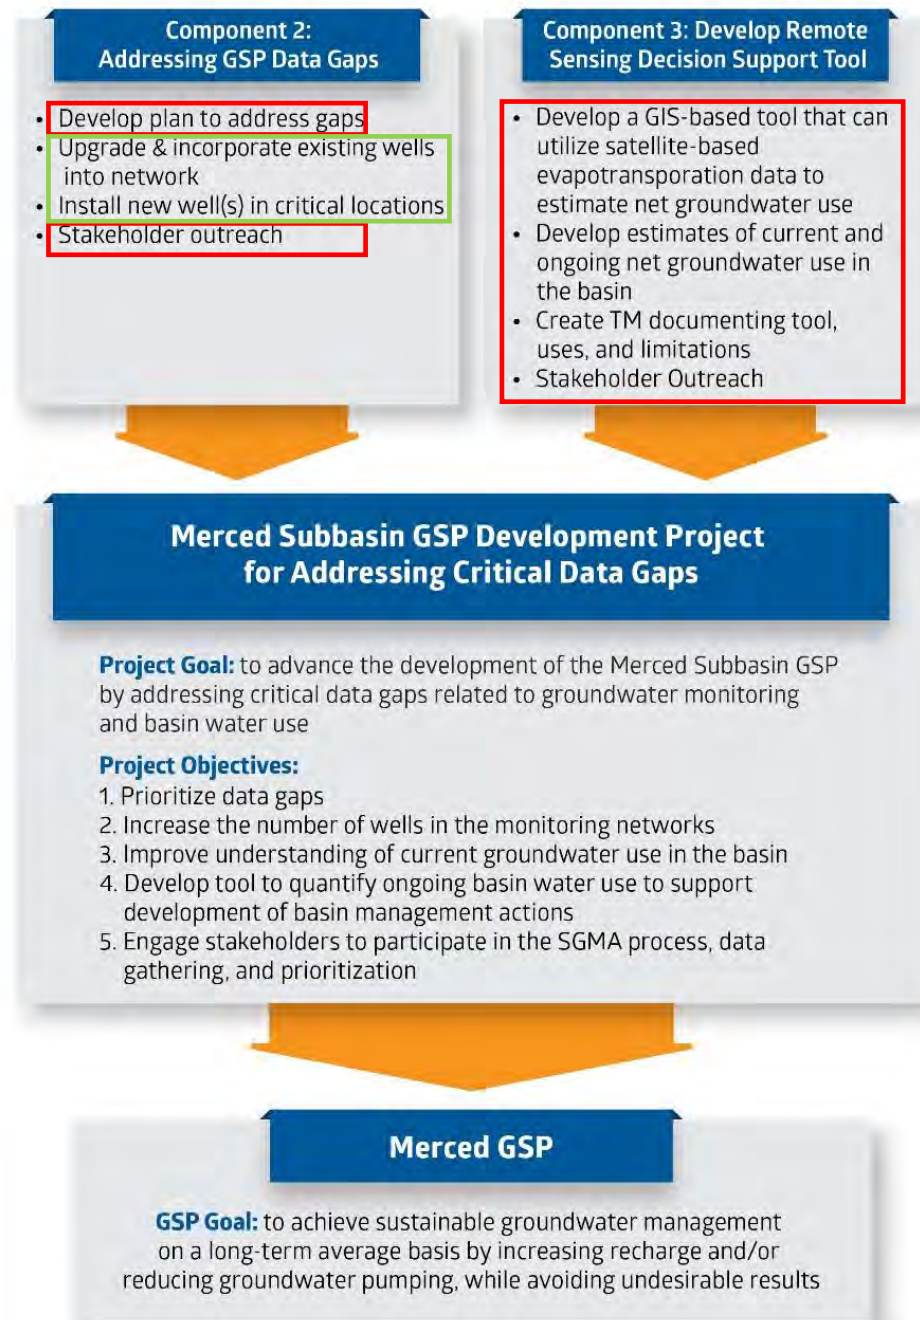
Component 2: Addressing GSP Data Gaps

- Develop plan to address gaps
- Upgrade & incorporate existing wells into network
- Install new well(s) in critical locations
- Stakeholder outreach

Component 3: Develop Remote Sensing Decision Support Tool

- Develop a GIS-based tool that can utilize satellite-based evapotransporation data to estimate net groundwater use
- Develop estimates of current and ongoing net groundwater use in the basin
- Create TM documenting tool, uses, and limitations
- Stakeholder Outreach

Merced Subbasin GSP Development Project for Addressing Critical Data Gaps

Project Goal: to advance the development of the Merced Subbasin GSP by addressing critical data gaps related to groundwater monitoring and basin water use

Project Objectives:
1. Prioritize data gaps
2. Increase the number of wells in the monitoring networks
3. Improve understanding of current groundwater use in the basin
4. Develop tool to quantify ongoing basin water use to support development of basin management actions
5. Engage stakeholders to participate in the SGMA process, data gathering, and prioritization

Merced GSP

GSP Goal: to achieve sustainable groundwater management on a long-term average basis by increasing recharge and/or reducing groundwater pumping, while avoiding undesirable results